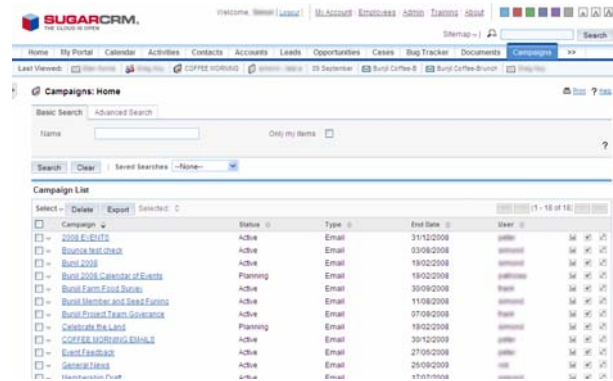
SUGARCRM.
THE CLOUD IS OPEN

Welcome, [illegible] | Logout | My Account | Employees | Admin | Training | About

Sitemap | Search

Home | My Portal | Calendar | Activities | Contacts | Accounts | Leads | Opportunities | Cases | Bug Tracker | Documents | Campaigns | >>

Last Viewed: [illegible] | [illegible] | COFFEE MORNING | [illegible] | 09 September | Bunji Coffee-B | Bunji Coffee-Brunch | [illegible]

Campaigns: Home

Print | Help

Basic Search | Advanced Search

Name | Only my items

Search | Clear | Saved Searches --None--

Campaign List

Select | Delete | Export | Selected: 0 | (1 - 18 of 18)

| | Campaign | Status | Type | End Date | User |
|---|---|---|---|---|---|
| | 2008 EVENTS | Active | Email | 31/12/2008 | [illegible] |
| | Bounce test check | Active | Email | 03/08/2008 | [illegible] |
| | Bunji 2008 | Active | Email | 19/02/2008 | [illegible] |
| | Bunji 2008 Calendar of Events | Planning | Email | 19/02/2008 | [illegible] |
| | Bunji Farm Food Survey | Active | Email | 30/09/2008 | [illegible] |
| | Bunji Member and Seed Funding | Active | Email | 11/08/2008 | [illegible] |
| | Bunji Project Team Goverance | Active | Email | 07/08/2008 | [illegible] |
| | Celebrate the Land | Planning | Email | 19/02/2008 | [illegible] |
| | COFFEE MORNING EMAILS | Active | Email | 30/12/2009 | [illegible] |
| | Event Feedback | Active | Email | 27/06/2008 | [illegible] |
| | General News | Active | Email | 25/09/2009 | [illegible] |
| | Membership Draft | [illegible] | Email | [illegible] | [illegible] |